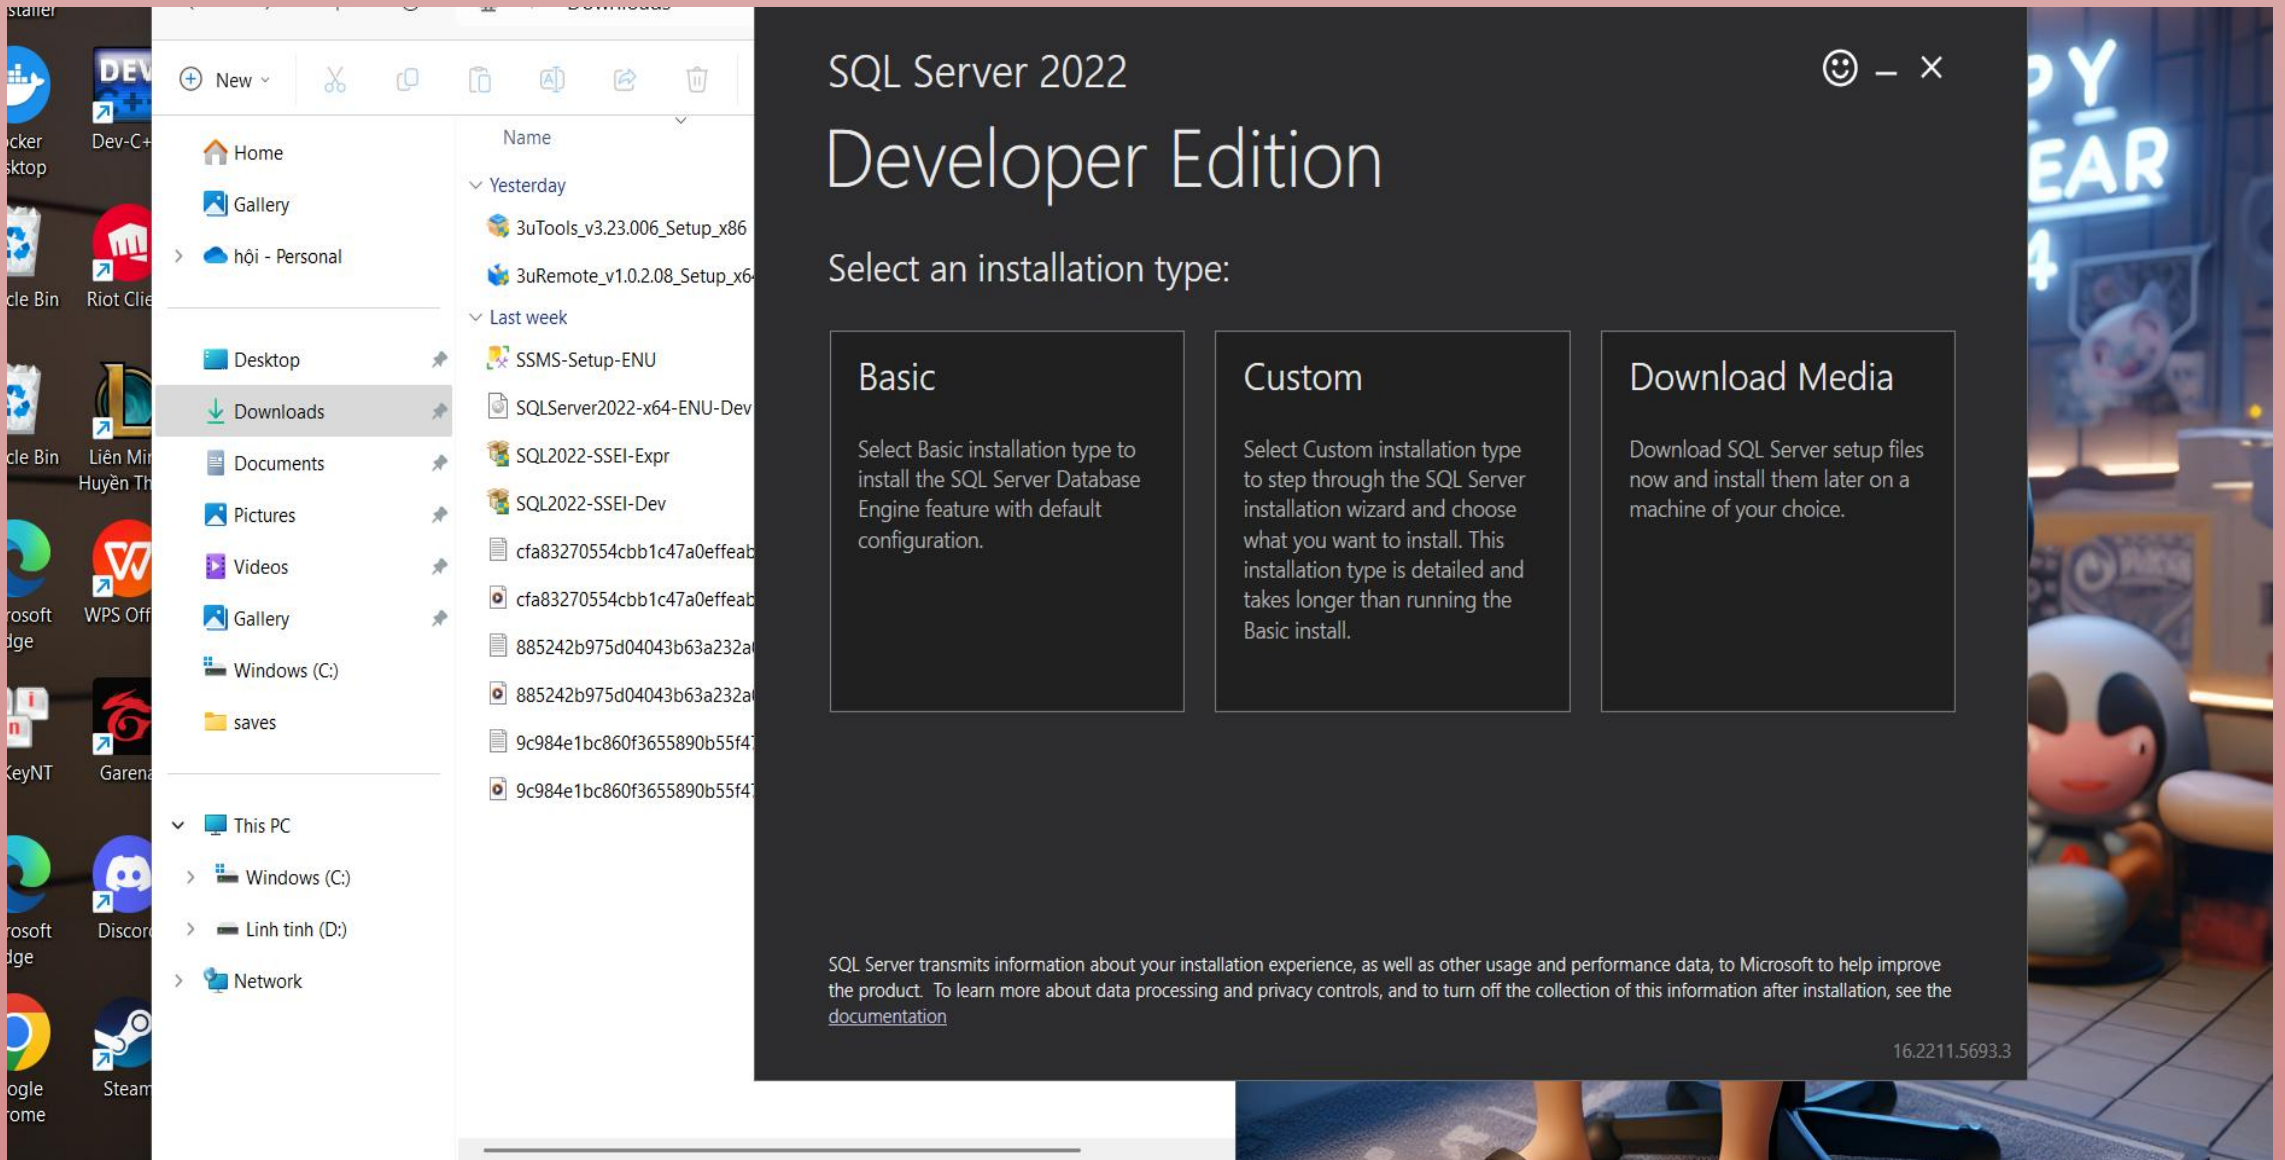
staller

cker
ktop

Dev-C+

cle Bin

Riot Clie

cle Bin

Liên Mi
Huyền Th

rosoft
dge

WPS Off

KeyNT

Garen

rosoft
dge

Discor

ogle
rome

Steam

New

Home
Gallery
hội - Personal
Desktop
Downloads
Documents
Pictures
Videos
Gallery
Windows (C:)
saves
This PC
Windows (C:)
Linh tinh (D:)
Network

Name
Yesterday
3uTools_v3.23.006_Setup_x86
3uRemote_v1.0.2.08_Setup_x6
Last week
SSMS-Setup-ENU
SQLServer2022-x64-ENU-Dev
SQL2022-SSEI-Expr
SQL2022-SSEI-Dev
cfa83270554cbb1c47a0effeab
cfa83270554cbb1c47a0effeab
885242b975d04043b63a232a
885242b975d04043b63a232a
9c984e1bc860f3655890b55f4
9c984e1bc860f3655890b55f4

SQL Server 2022
Developer Edition

Select an installation type:

Basic

Select Basic installation type to install the SQL Server Database Engine feature with default configuration.

Custom

Select Custom installation type to step through the SQL Server installation wizard and choose what you want to install. This installation type is detailed and takes longer than running the Basic install.

Download Media

Download SQL Server setup files now and install them later on a machine of your choice.

SQL Server transmits information about your installation experience, as well as other usage and performance data, to Microsoft to help improve the product. To learn more about data processing and privacy controls, and to turn off the collection of this information after installation, see the documentation

16.2211.5693.3